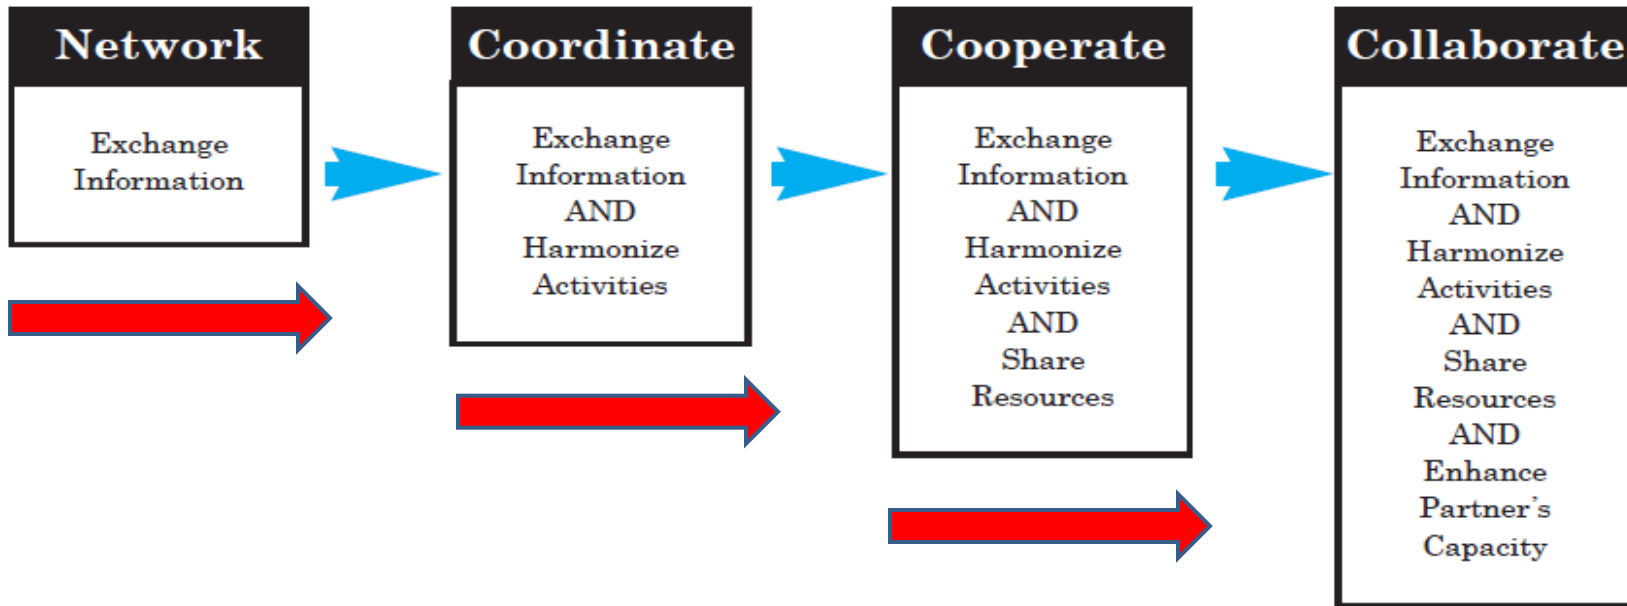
Network

Exchange Information

Coordinate

Exchange Information AND Harmonize Activities

Cooperate

Exchange Information AND Harmonize Activities AND Share Resources

Collaborate

Exchange Information AND Harmonize Activities AND Share Resources AND Enhance Partner's Capacity